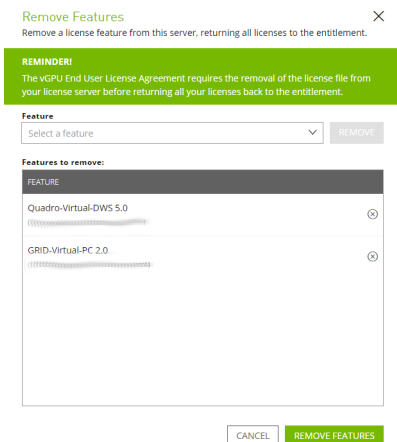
Remove Features

Remove a license feature from this server, returning all licenses to the entitlement.

REMINDER!

The vGPU End User License Agreement requires the removal of the license file from your license server before returning all your licenses back to the entitlement.

Feature

Select a feature

REMOVE

Features to remove:

| FEATURE |
|---|
| Quadro-Virtual-DWS 5.0 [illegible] |
| GRID-Virtual-PC 2.0 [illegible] |

CANCEL REMOVE FEATURES